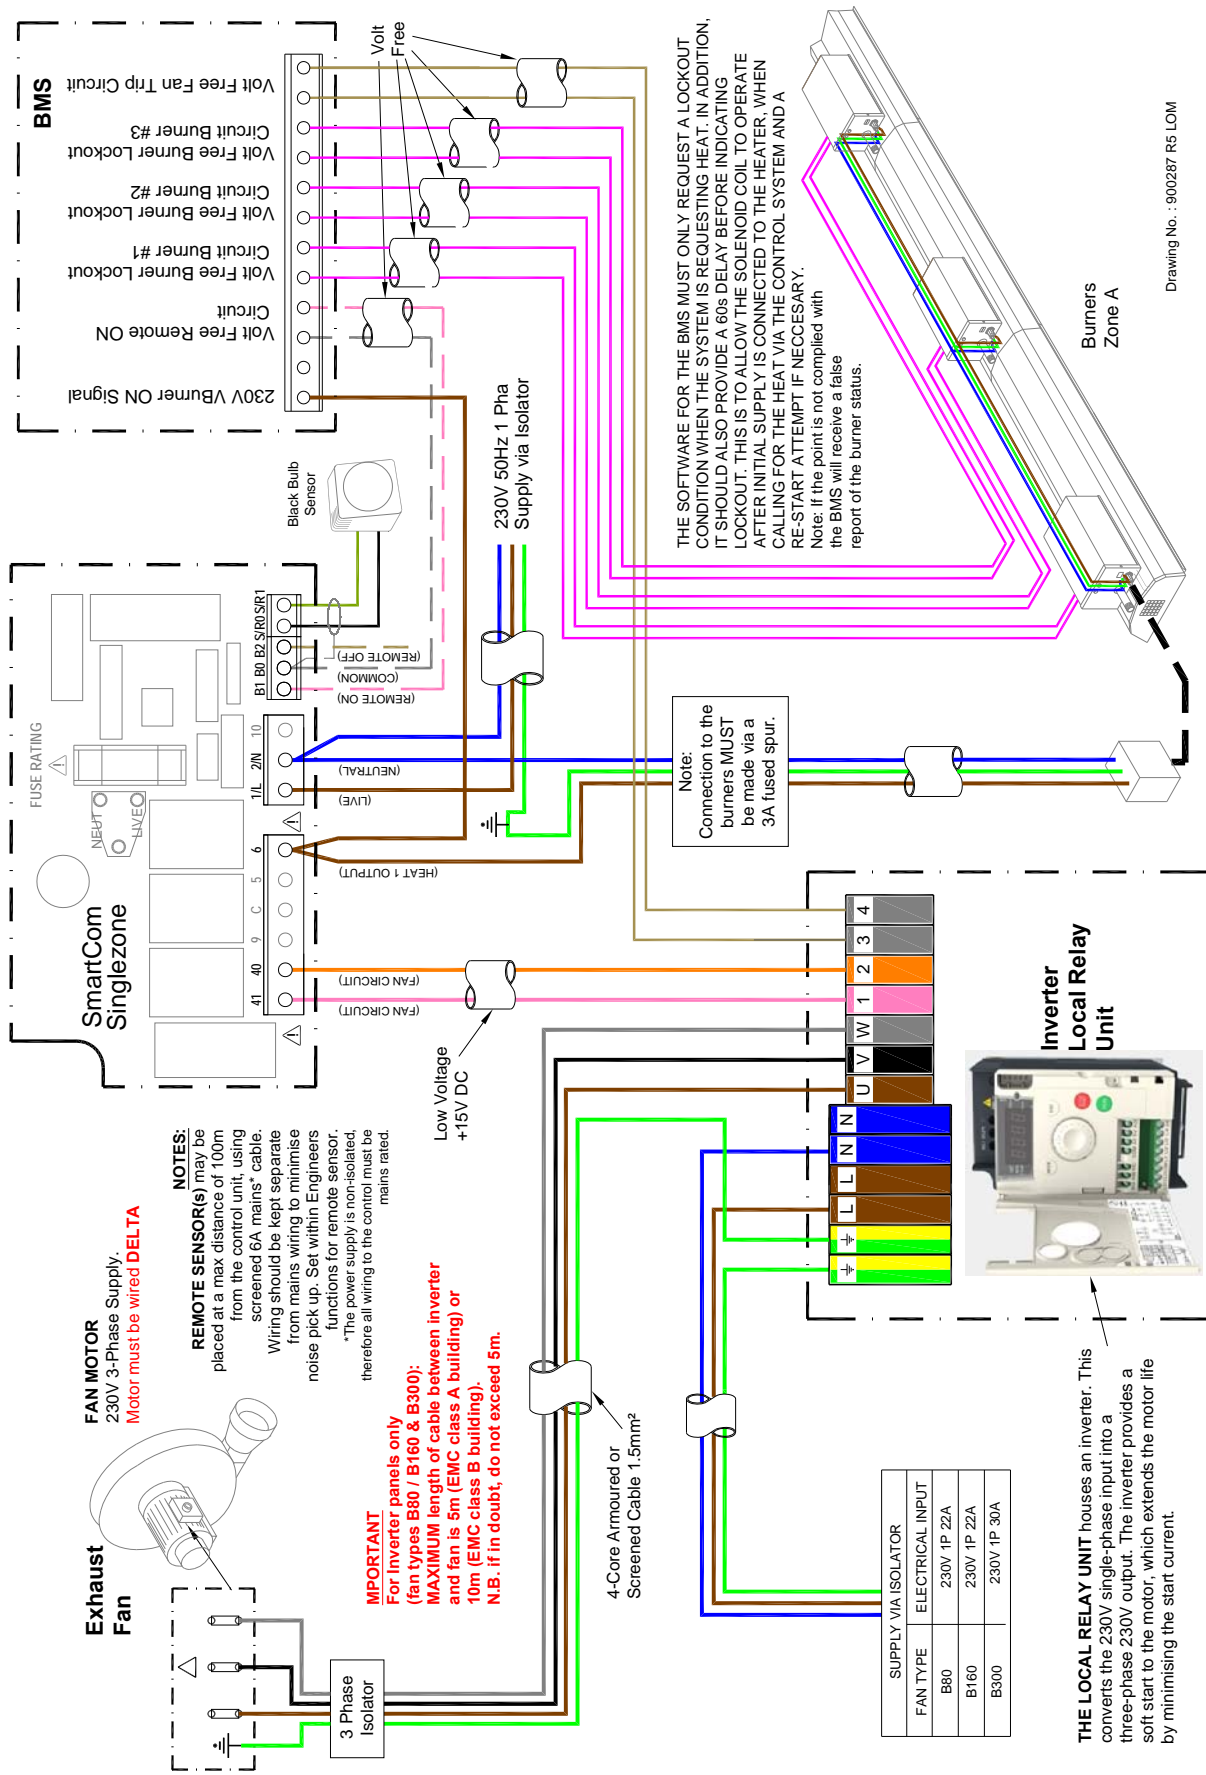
BMS

Volt Free Fan Trip Circuit

Volt Free Burner Lockout Circuit Burner #3

Volt Free Burner Lockout Circuit Burner #2

Volt Free Burner Lockout Circuit Burner #1

Volt Free Remote ON Circuit

230V Burner ON Signal

Volt Free

Black Bulb Sensor

230V 50Hz 1 Pha Supply via Isolator

THE SOFTWARE FOR THE BMS MUST ONLY REQUEST A LOCKOUT CONDITION WHEN THE SYSTEM IS REQUESTING HEAT. IN ADDITION, IT SHOULD ALSO PROVIDE A 60s DELAY BEFORE INDICATING LOCKOUT. THIS IS TO ALLOW THE SOLENOID COIL TO OPERATE AFTER INITIAL SUPPLY IS CONNECTED TO THE HEATER, WHEN CALLING FOR THE HEAT VIA THE CONTROL SYSTEM AND A RE-START ATTEMPT IF NECESARY.
Note: If the point is not complied with the BMS will receive a false report of the burner status.

Burners Zone A

Drawing No.: 900287 R5 LOM

B1 B0 B2 S/R0 S/R1

(REMOTE OFF)
(COMMON)
(REMOTE ON)

FUSE RATING

10 2/N 1/L

(NEUTRAL)
(LIVE)

NEUT LIVE

6 5 C 9 40 41

(HEAT 1 OUTPUT)
(FAN CIRCUIT)
(FAN CIRCUIT)

SmartCom Singlezone

Note: Connection to the burners MUST be made via a 3A fused spur.

4 3 2 1 W V U N N L L

Inverter Local Relay Unit

Low Voltage +15V DC

NOTES:
REMOTE SENSOR(s) may be placed at a max distance of 100m from the control unit, using screened 6A mains* cable. Wiring should be kept separate from mains wiring to minimise noise pick up. Set within Engineers functions for remote sensor.
*The power supply is non-isolated, therefore all wiring to the control must be mains rated.

FAN MOTOR
230V 3-Phase Supply.
Motor must be wired DELTA

Exhaust Fan

MPORTANT
For inverter panels only (fan types B80 / B160 & B300):
MAXIMUM length of cable between inverter and fan is 5m (EMC class A building) or 10m (EMC class B building).
N.B. if in doubt, do not exceed 5m.

4-Core Armoured or Screened Cable 1.5mm²

3 Phase Isolator

| SUPPLY VIA ISOLATOR | |
|---|---|
| FAN TYPE | ELECTRICAL INPUT |
| B80 | 230V 1P 22A |
| B160 | 230V 1P 22A |
| B300 | 230V 1P 30A |

THE LOCAL RELAY UNIT houses an inverter. This converts the 230V single-phase input into a three-phase 230V output. The inverter provides a soft start to the motor, which extends the motor life by minimising the start current.